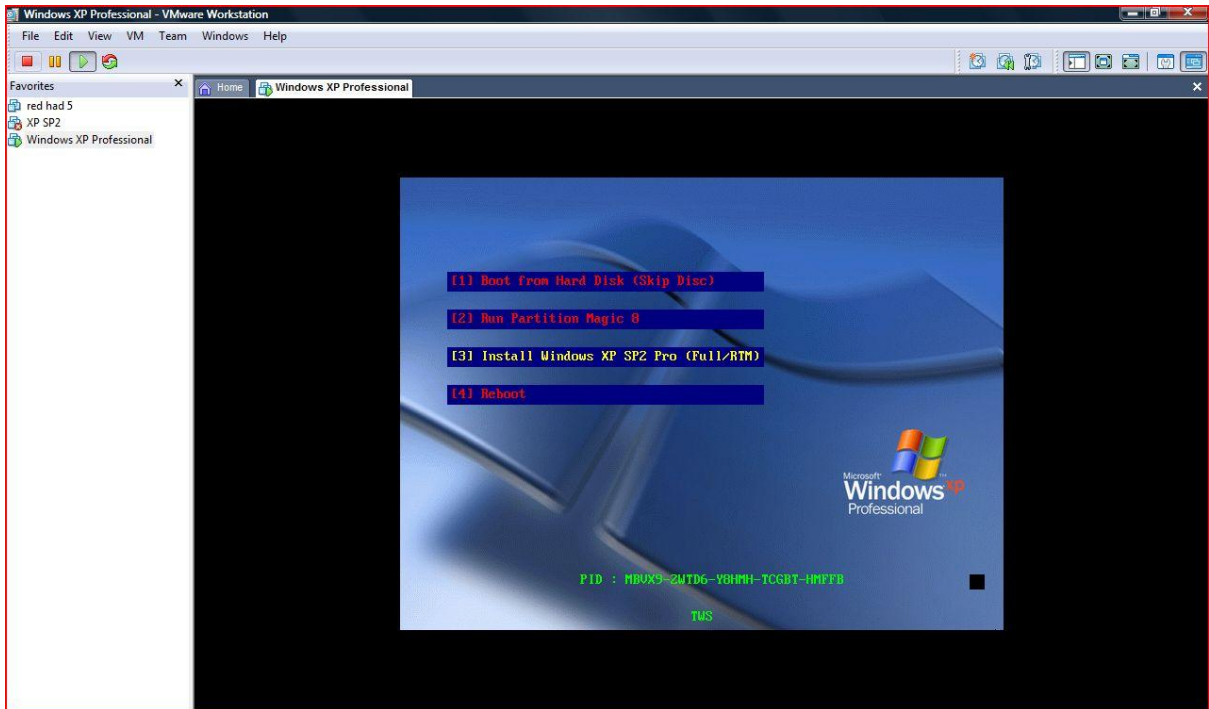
Windows XP Professional - VMware Workstation

File Edit View VM Team Windows Help

Favorites ×
red had 5
XP SP2
Windows XP Professional

Home | Windows XP Professional ×

[1] Boot from Hard Disk (Skip Disc)

[2] Run Partition Magic 8

[3] Install Windows XP SP2 Pro (Full/RTM)

[4] Reboot

Microsoft Windows XP Professional

PID : MBVX9-2WTD6-Y8HMH-TCGBT-HMFFB

TWS